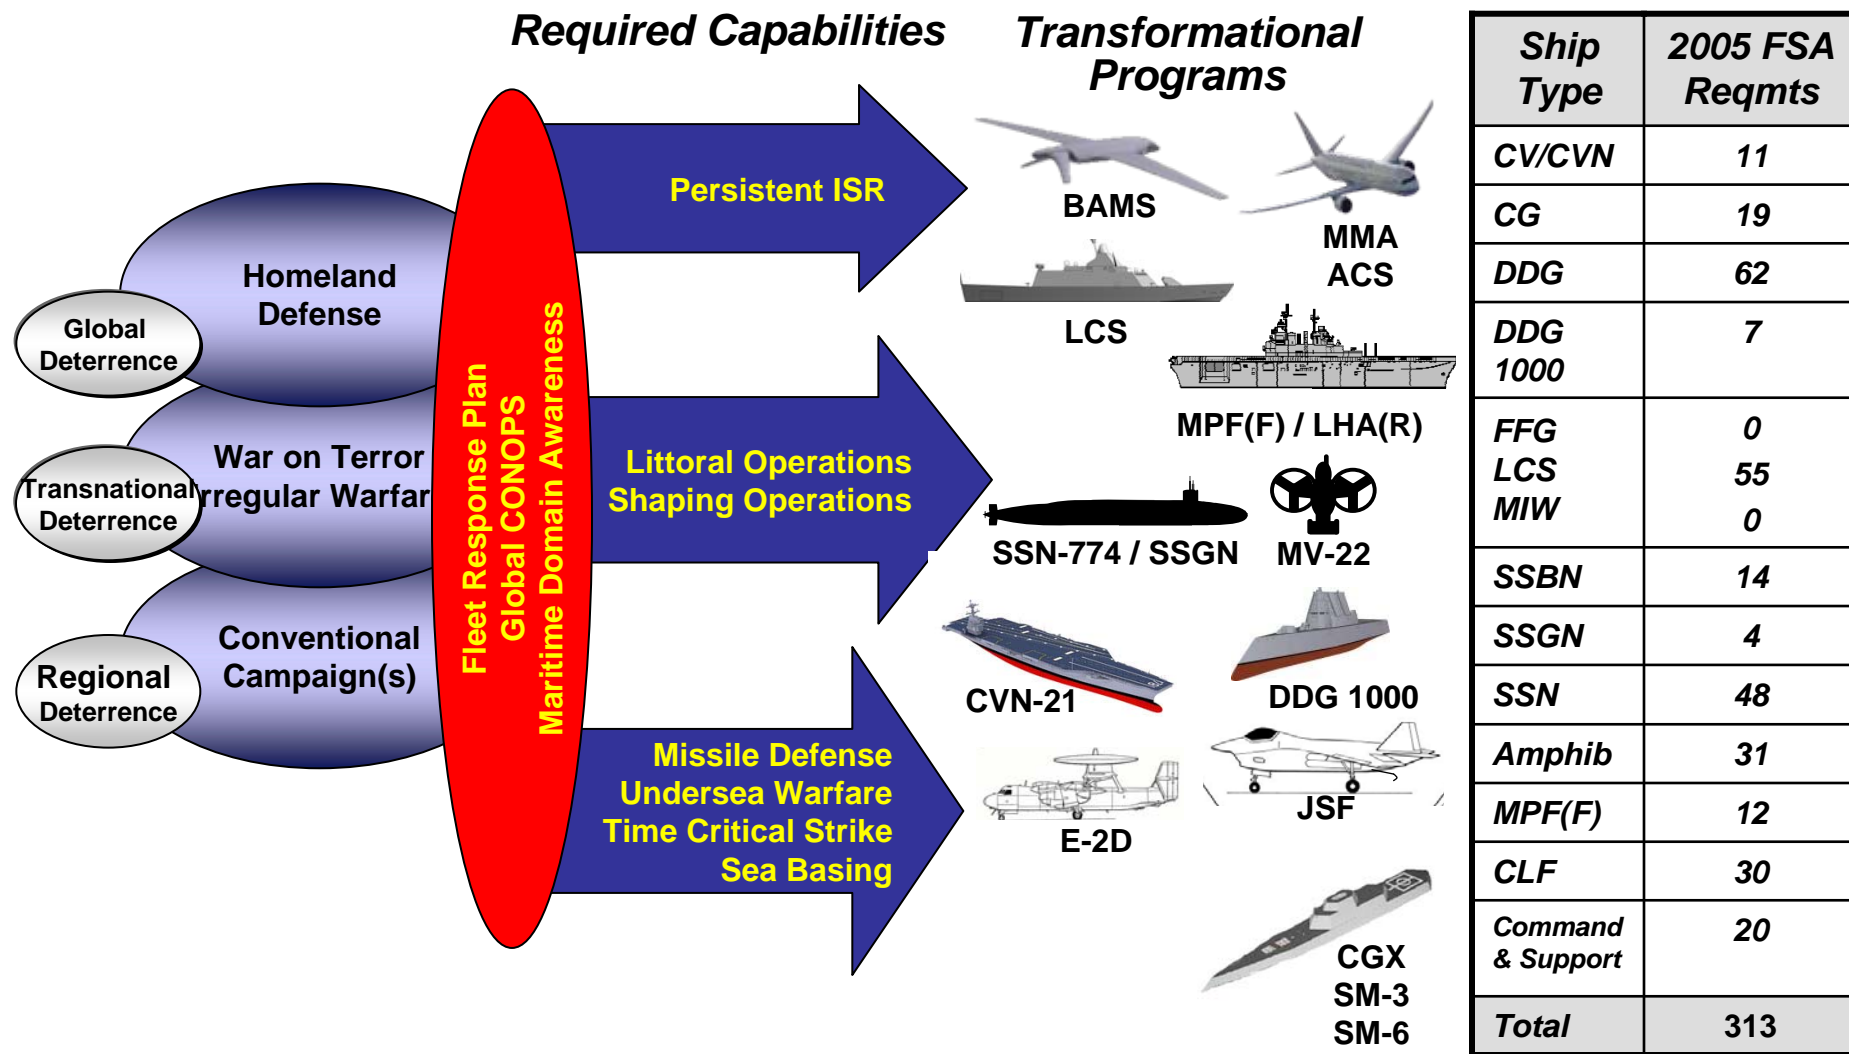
Required Capabilities

Transformational Programs

Homeland Defense

Global Deterrence

War on Terror Irregular Warfare

Transnational Deterrence

Conventional Campaign(s)

Regional Deterrence

Fleet Response Plan
Global CONOPS
Maritime Domain Awareness

Persistent ISR

Littoral Operations
Shaping Operations

Missile Defense
Undersea Warfare
Time Critical Strike
Sea Basing

BAMS

MMA
ACS

LCS

MPF(F) / LHA(R)

SSN-774 / SSGN

MV-22

CVN-21

DDG 1000

E-2D

JSF

CGX
SM-3
SM-6

| Ship Type | 2005 FSA Reqmts |
|---|---|
| CV/CVN | 11 |
| CG | 19 |
| DDG | 62 |
| DDG 1000 | 7 |
| FFG<br>LCS<br>MIW | 0<br>55<br>0 |
| SSBN | 14 |
| SSGN | 4 |
| SSN | 48 |
| Amphib | 31 |
| MPF(F) | 12 |
| CLF | 30 |
| Command & Support | 20 |
| Total | 313 |